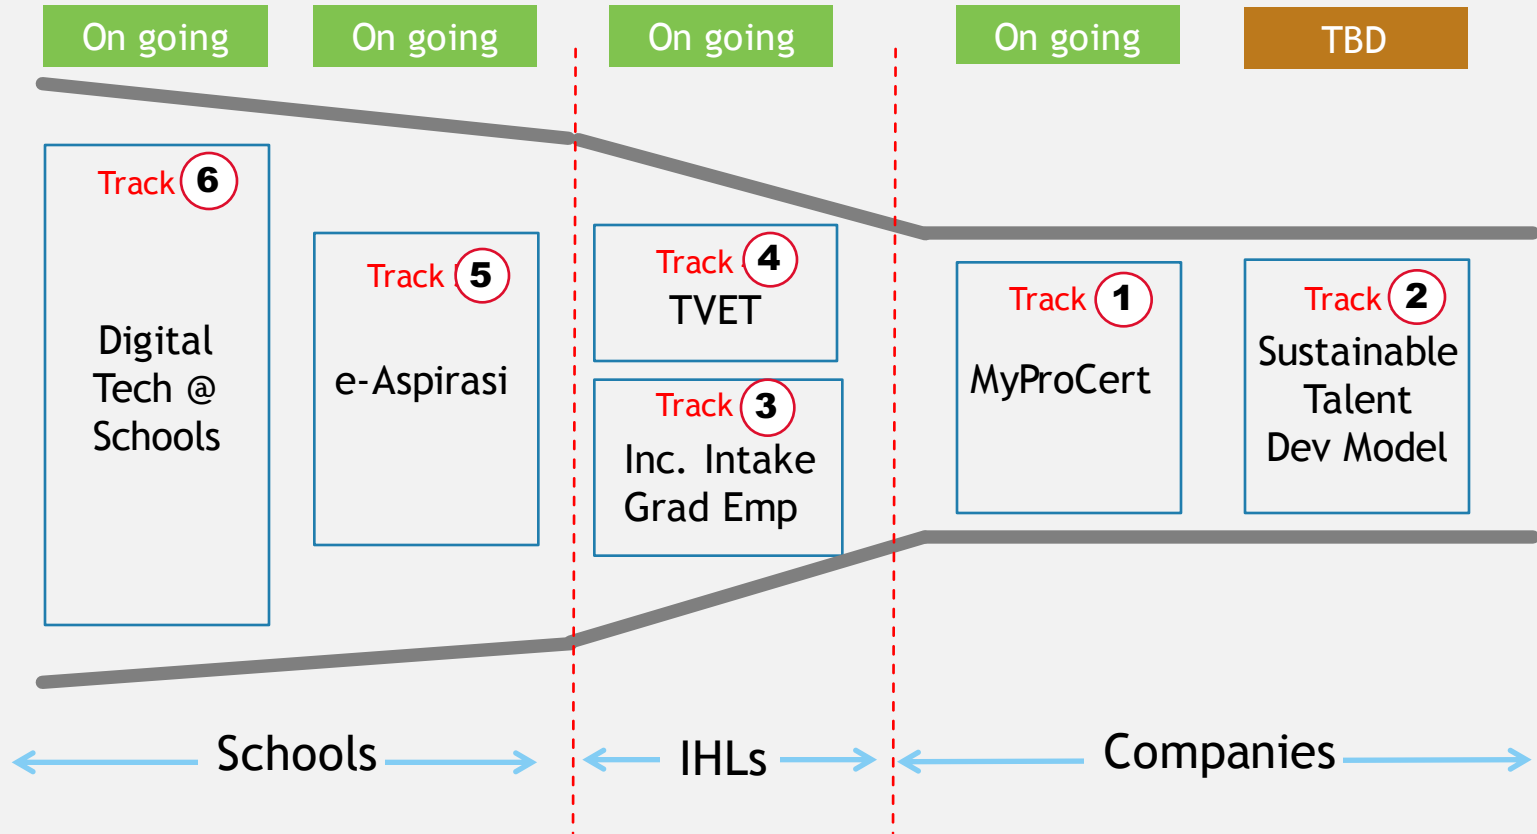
On going

On going

On going

On going

TBD

Track 6
Digital Tech @ Schools

Track 5
e-Aspirasi

Track 4
TVET

Track 3
Inc. Intake Grad Emp

Track 1
MyProCert

Track 2
Sustainable Talent Dev Model

Schools

IHLs

Companies